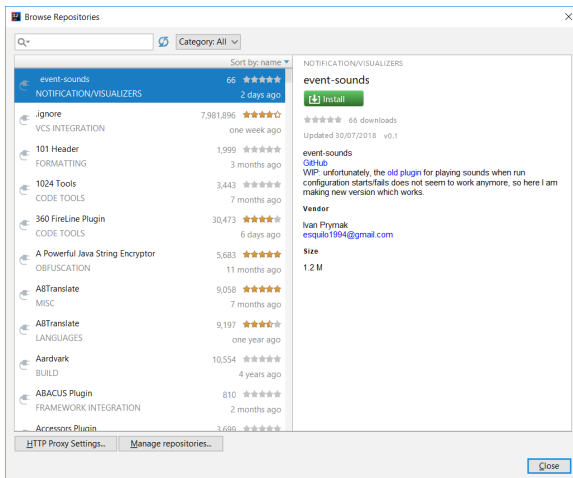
Browse Repositories

Category: All

Sort by: name

event-sounds 66
NOTIFICATION/VISUALIZERS 2 days ago

.ignore 7,981,896
VCS INTEGRATION one week ago

101 Header 1,999
FORMATTING 3 months ago

1024 Tools 3,443
CODE TOOLS 7 months ago

360 FireLine Plugin 30,473
CODE TOOLS 6 days ago

A Powerful Java String Encryptor 5,683
OBFUSCATION 11 months ago

A8Translate 9,058
MISC 7 months ago

A8Translate 9,197
LANGUAGES one year ago

Aardvark 10,554
BUILD 4 years ago

ABACUS Plugin 810
FRAMEWORK INTEGRATION 2 months ago

Accessors Plugin 3,699

NOTIFICATION/VISUALIZERS

event-sounds

Install

66 downloads

Updated 30/07/2018 v0.1

event-sounds
GitHub
WIP: unfortunately, the old plugin for playing sounds when run configuration starts/fails does not seem to work anymore, so here I am making new version which works.

Vendor

Ivan Prymak
esquilo1994@gmail.com

Size

1.2 M

HTTP Proxy Settings...

Manage repositories...

Close